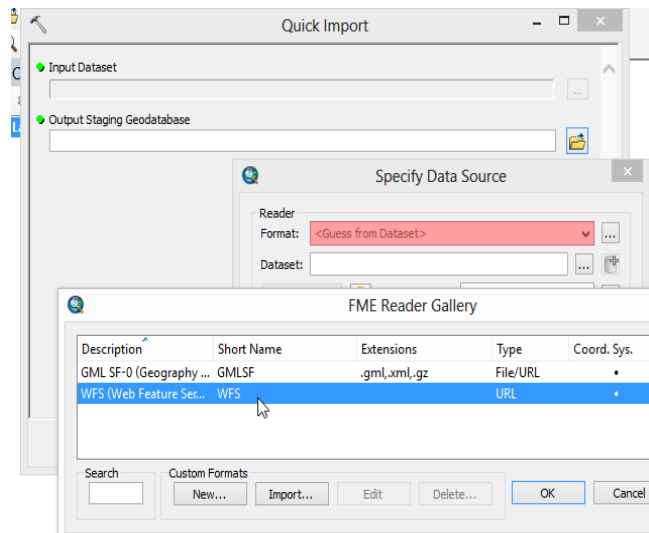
Quick Import

Input Dataset

Output Staging Geodatabase

Specify Data Source

Reader
Format: <Guess from Dataset>
Dataset:

FME Reader Gallery

| Description | Short Name | Extensions | Type | Coord. Sys. |
|---|---|---|---|---|
| GML SF-0 (Geography ... | GMLSF | .gml,.xml,.gz | File/URL | • |
| WFS (Web Feature Ser... | WFS | | URL | • |

Search

Custom Formats
New... Import... Edit Delete...

OK Cancel